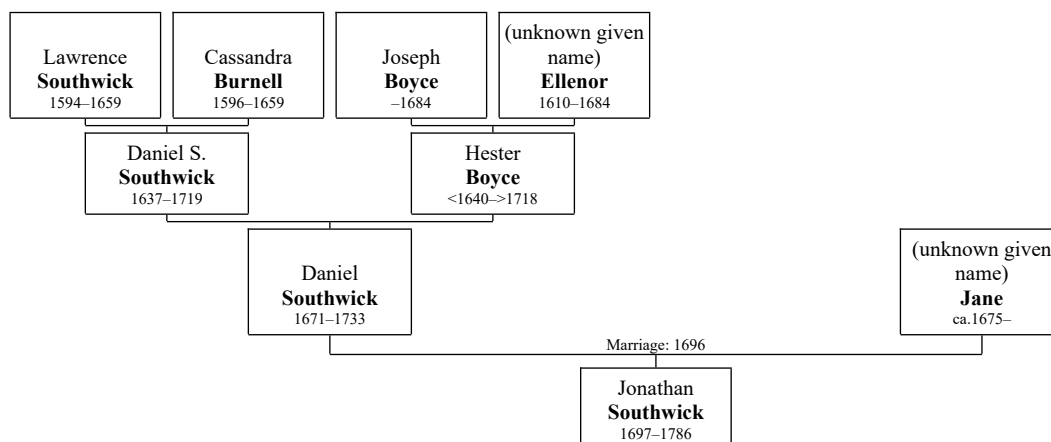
Lawrence
**Southwick**
1594–1659

Cassandra
**Burnell**
1596–1659

Joseph
**Boyce**
–1684

(unknown given name)
**Ellenor**
1610–1684

Daniel S.
**Southwick**
1637–1719

Hester
**Boyce**
<1640–>1718

Daniel
**Southwick**
1671–1733

(unknown given name)
**Jane**
ca.1675–

Marriage: 1696

Jonathan
**Southwick**
1697–1786